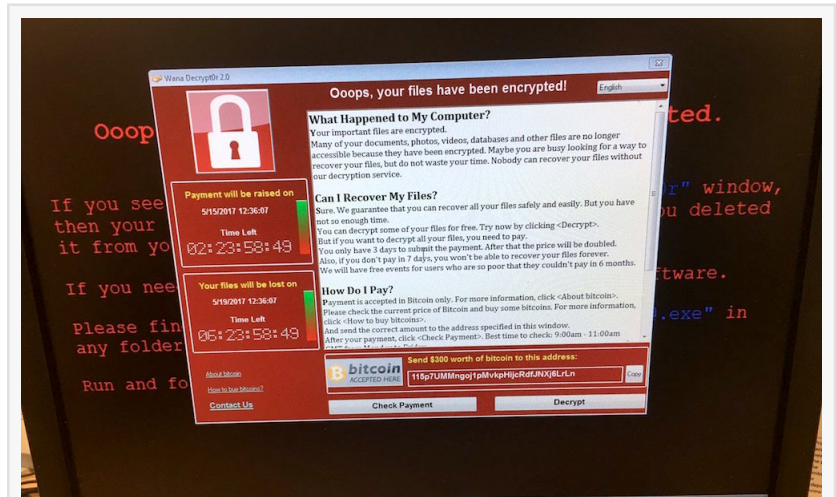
Wana Decrypt0r 2.0

Ooops, your files have been encrypted!

English

Payment will be raised on

5/15/2017 12:36:07

Time Left

02:23:58:49

Your files will be lost on

5/19/2017 12:36:07

Time Left

06:23:58:49

About bitcoin

How to buy bitcoins?

Contact Us

What Happened to My Computer?

Your important files are encrypted.

Many of your documents, photos, videos, databases and other files are no longer accessible because they have been encrypted. Maybe you are busy looking for a way to recover your files, but do not waste your time. Nobody can recover your files without our decryption service.

Can I Recover My Files?

Sure. We guarantee that you can recover all your files safely and easily. But you have not so enough time.

You can decrypt some of your files for free. Try now by clicking <Decrypt>.

But if you want to decrypt all your files, you need to pay.

You only have 3 days to submit the payment. After that the price will be doubled.

Also, if you don't pay in 7 days, you won't be able to recover your files forever.

We will have free events for users who are so poor that they couldn't pay in 6 months.

How Do I Pay?

Payment is accepted in Bitcoin only. For more information, click <About bitcoin>.

Please check the current price of Bitcoin and buy some bitcoins. For more information, click <How to buy bitcoins>.

And send the correct amount to the address specified in this window.

After your payment, click <Check Payment>. Best time to check: 9:00am - 11:00am

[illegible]

bitcoin ACCEPTED HERE

Send $300 worth of bitcoin to this address:

115p7UMMngoj1pMvkpHijcRdfJNXj6LrLn

Copy

Check Payment

Decrypt

Ooop

ted.

If you see

then your

it from yo

r" window,

u deleted

If you nee

ftware.

Please fin

any folder

.exe" in

Run and fo